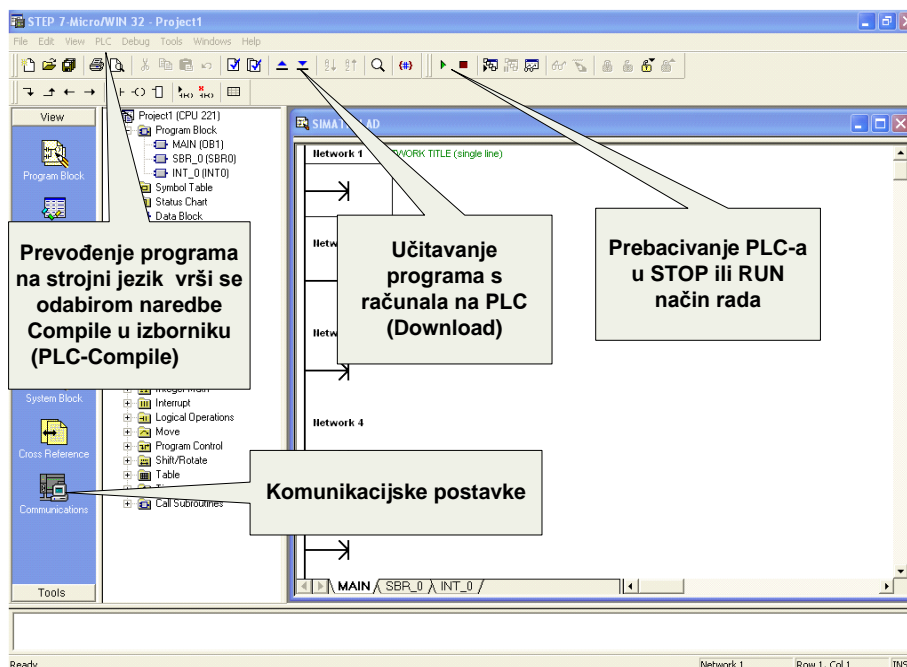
STEP 7-Micro/WIN 32 - Project1

File Edit View PLC Debug Tools Windows Help

View

Program Block

System Block

Cross Reference

Communications

Tools

Project1 (CPU 221)
Program Block
MAIN (OB1)
SBR_0 (SBR0)
INT_0 (INT0)
Symbol Table
Status Chart
Data Block

Integer Math
Interrupt
Logical Operations
Move
Program Control
Shift/Rotate
Table
Call Subroutines

SIMATIC LAD

Network 1 NETWORK TITLE (single line)

Network

Network

Network 4

MAIN SBR_0 INT_0

Prevođenje programa na strojni jezik vrši se odabirom naredbe Compile u izborniku (PLC-Compile)

Učitavanje programa s računala na PLC (Download)

Prebacivanje PLC-a u STOP ili RUN način rada

Komunikacijske postavke

Ready

Network 1

Row 1, Col 1

INS